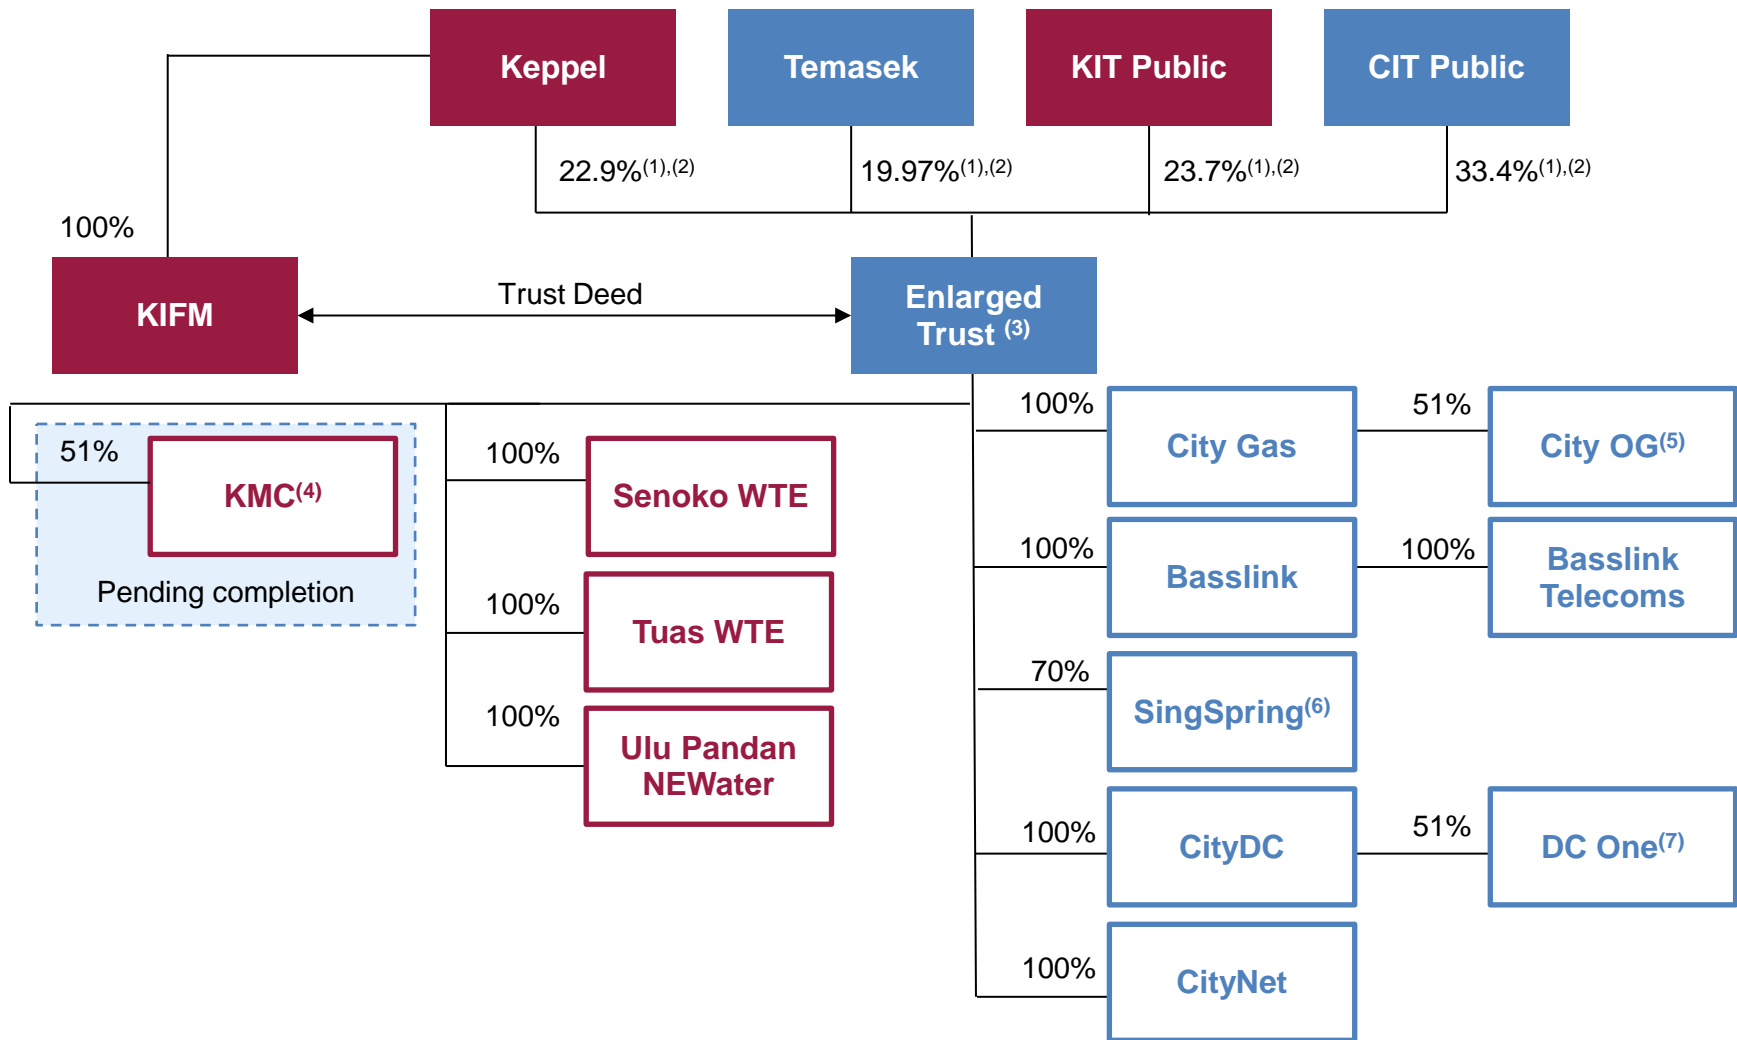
Keppel

Temasek

KIT Public

CIT Public

22.9%$^{(1),(2)}$

19.97%$^{(1),(2)}$

23.7%$^{(1),(2)}$

33.4%$^{(1),(2)}$

100%

KIFM

Trust Deed

Enlarged Trust $^{(3)}$

51%

KMC$^{(4)}$

Pending completion

100%

Senoko WTE

100%

Tuas WTE

100%

Ulu Pandan NEWater

100%

City Gas

51%

City OG$^{(5)}$

100%

Basslink

100%

Basslink Telecoms

70%

SingSpring$^{(6)}$

100%

CityDC

51%

DC One$^{(7)}$

100%

CityNet